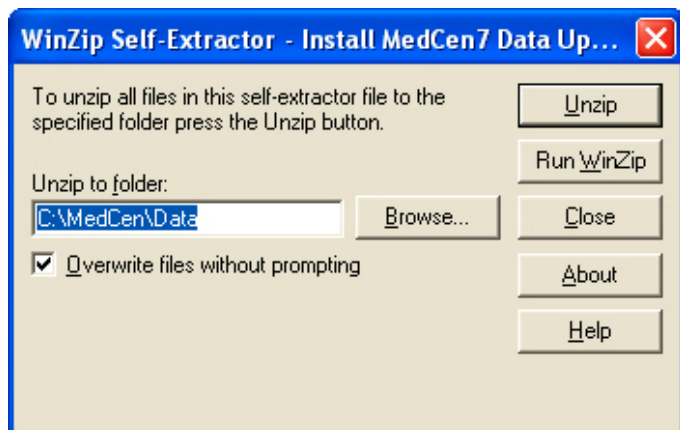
WinZip Self-Extractor - Install MedCen7 Data Up...

To unzip all files in this self-extractor file to the specified folder press the Unzip button.

Unzip to folder:

C:\MedCen\Data

Browse...

Overwrite files without prompting

Unzip

Run WinZip

Close

About

Help